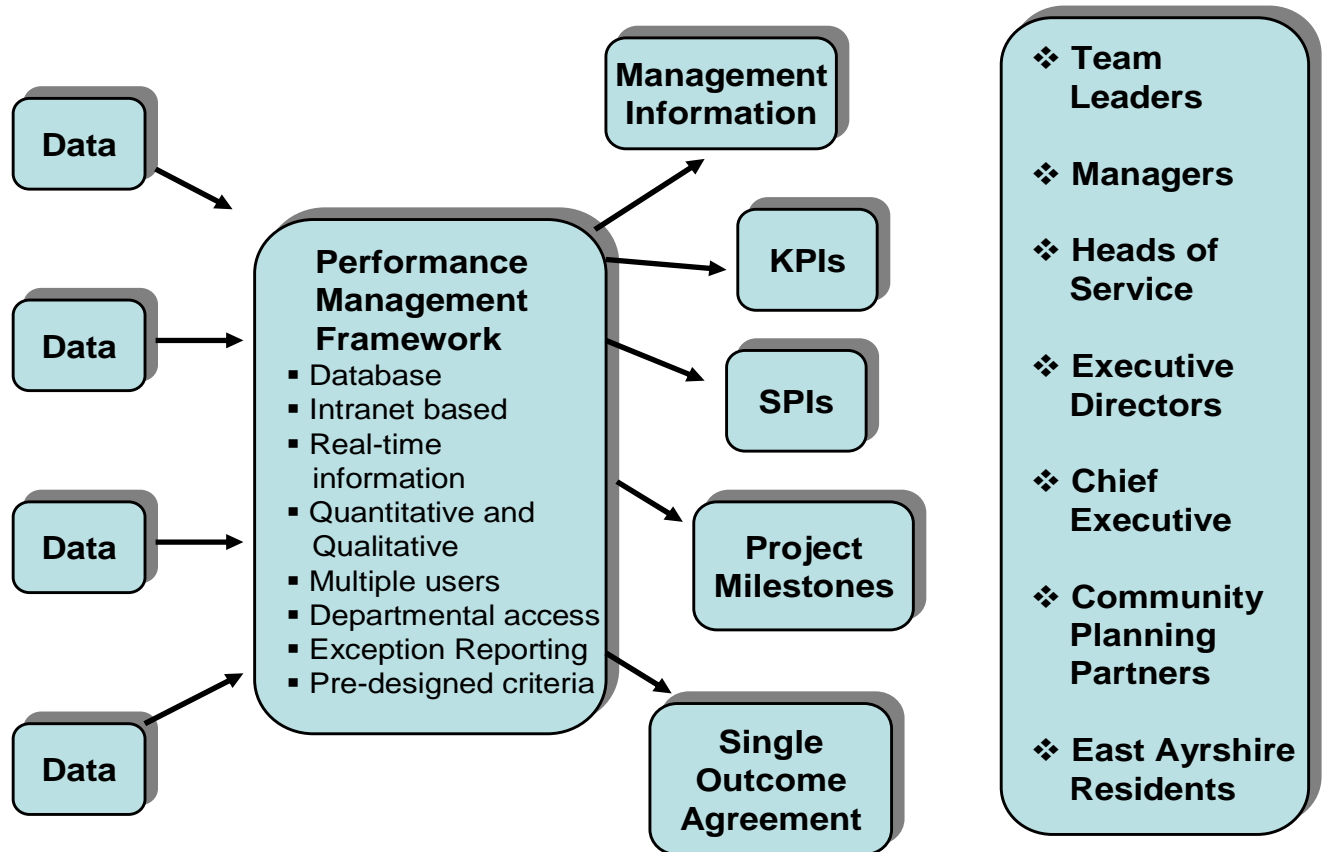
Data

Data

Data

Data

Performance Management Framework
▪ Database
▪ Intranet based
▪ Real-time information
▪ Quantitative and Qualitative
▪ Multiple users
▪ Departmental access
▪ Exception Reporting
▪ Pre-designed criteria

Management Information

KPIs

SPIs

Project Milestones

Single Outcome Agreement

❖ Team Leaders

❖ Managers

❖ Heads of Service

❖ Executive Directors

❖ Chief Executive

❖ Community Planning Partners

❖ East Ayrshire Residents